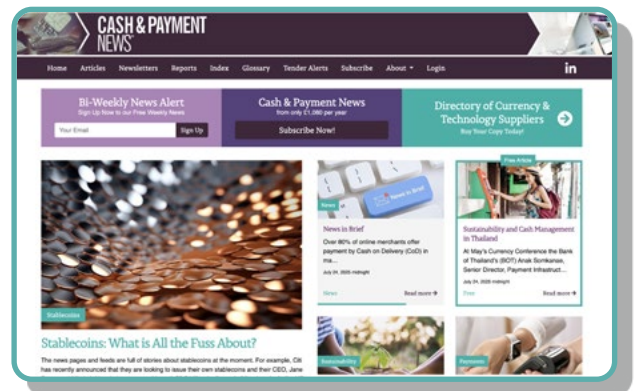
CASH & PAYMENT NEWS

Home Articles Newsletters Reports Index Glossary Tender Alerts Subscribe About Login

in

Bi-Weekly News Alert
Sign Up Now to our Free Weekly News
Your Email
Sign Up

Cash & Payment News
from only £1,080 per year
Subscribe Now!

Directory of Currency & Technology Suppliers
Buy Your Copy Today!

Stablecoins

Stablecoins: What is All the Fuss About?

The news pages and feeds are full of stories about stablecoins at the moment. For example, Citi has recently announced that they are looking to issue their own stablecoins and their CEO, Jane

News in Brief

News

News in Brief

Over 80% of online merchants offer payment by Cash on Delivery (CoD) in ma...

July 24, 2025 midnight

News

Read more

Free Article

Sustainability and Cash Management in Thailand

At May's Currency Conference the Bank of Thailand's (BOT) Anak Somkanae, Senior Director, Payment Infrastruct...

July 24, 2025 midnight

Free

Read more

Sustainability

Payments